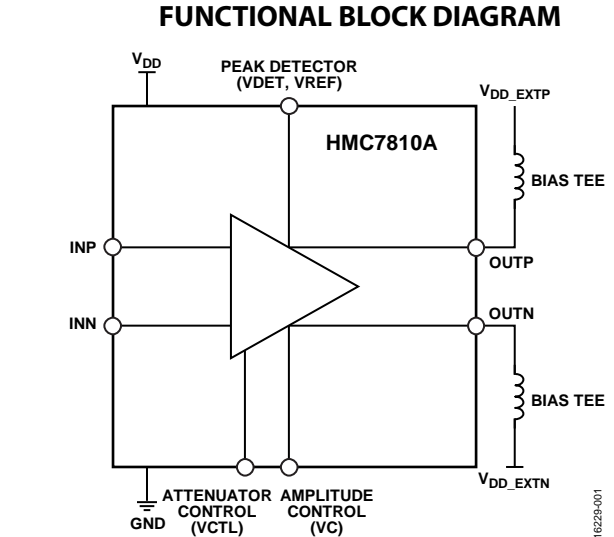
FUNCTIONAL BLOCK DIAGRAM

$V_{DD}$

PEAK DETECTOR (VDET, VREF)

$V_{DD\_EXTP}$

HMC7810A

BIAS TEE

INP

OUTP

INN

OUTN

BIAS TEE

$V_{DD\_EXTN}$

GND

ATTENUATOR CONTROL (VCTL)

AMPLITUDE CONTROL (VC)

16229-001